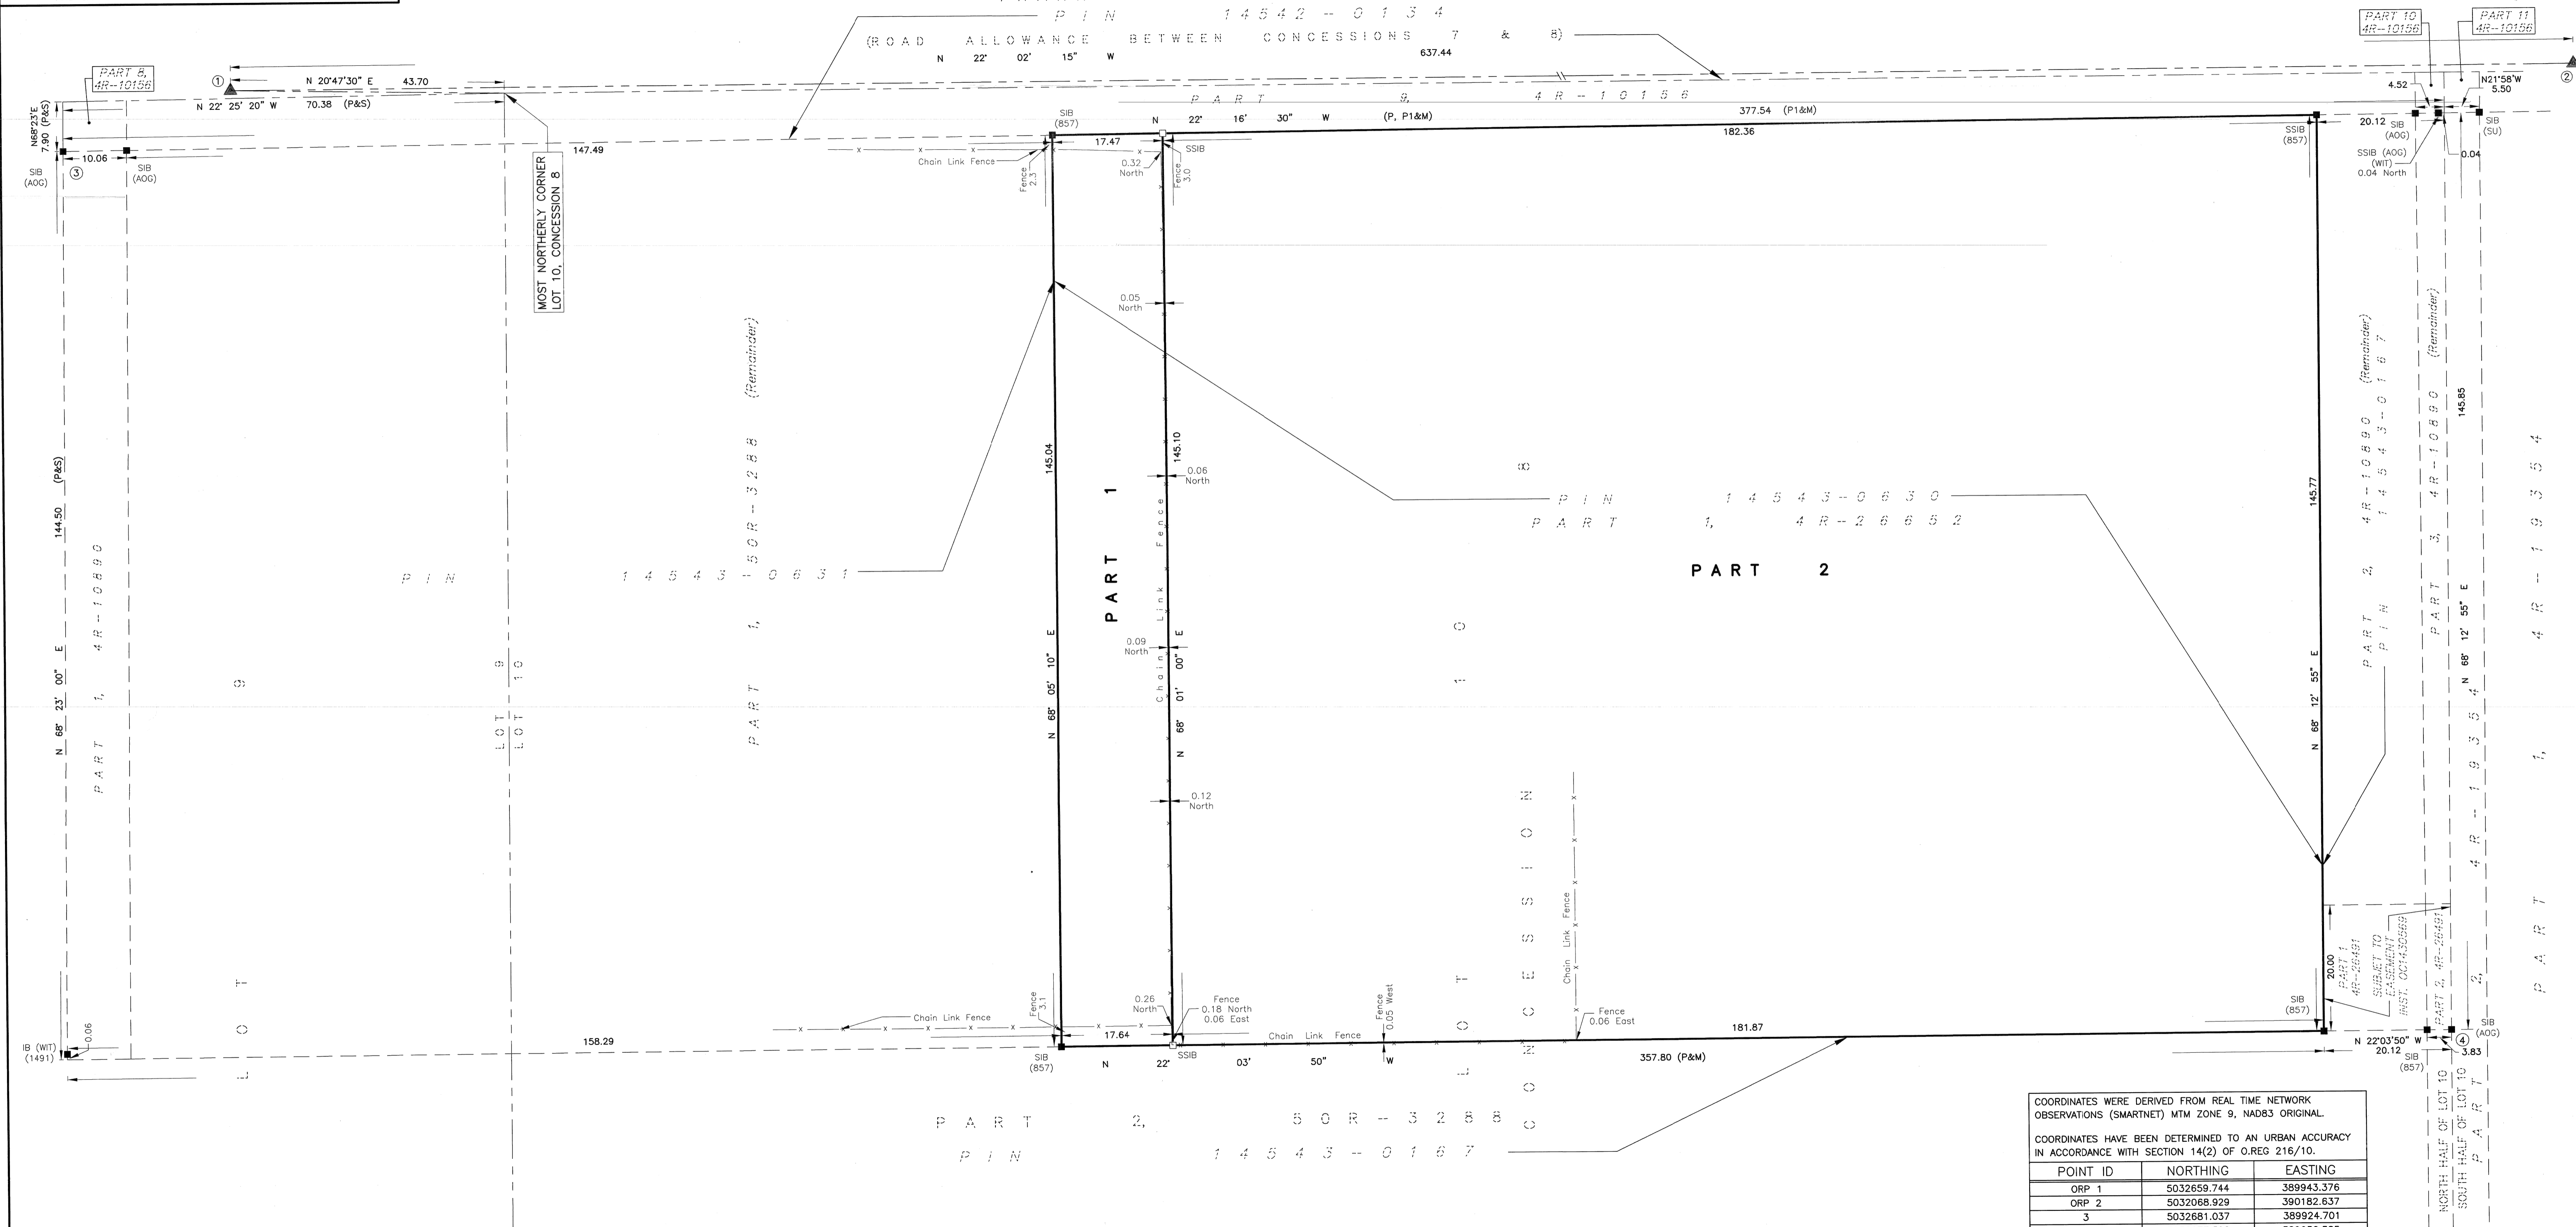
PIN 14542 – 0134
(ROAD ALLOWANCE BETWEEN CONCESSIONS 7 & 8)
N 22° 02' 15" W 637.44

PART 8, 4R–10156
PART 10 4R–10156
PART 11 4R–10156

① N 20°47'30" E 43.70
N 22° 25' 20" W 70.38 (P&S)
N68°23'E 7.90 (P&S)
SIB (AOG) 10.06 ③ SIB (AOG)
147.49
MOST NORTHERLY CORNER LOT 10, CONCESSION 8

PART 9, 4R – 10156
SIB (857) N 22° 16' 30" W (P, P1&M) 377.54 (P1&M)
17.47
182.36
Chain Link Fence
0.32 North
SSIB
Fence 2.3
Fence 3.0
SSIB (857)
4.52
N21°58'W 5.50
20.12 SIB (AOG)
SIB (SU)
SSIB (AOG) (WIT) 0.04 North
0.04
②

0.05 North
0.06 North
0.09 North
0.12 North
145.04
145.10
N 68° 05' 10" E
N 68° 01' 00" E
PART 1
Chain Link Fence

PIN 14543 – 0631
PART 1, 50R – 3288 (Remainder)
PIN 14543–0630
PART 1, 4R–26652
PART 2

144.50 (P&S)
N 68° 23' 00" E
PART 1, 4R – 10890
LOT 9
LOT 10
LOT 9
CONCESSION 8

145.77
N 68° 12' 55" E
PART 2, 4R–10890 (Remainder)
PIN 14543–0167
PART 3, 4R–10890 (Remainder)
145.85
N 68° 12' 55" E
PART 1, 4R – 19354

Chain Link Fence
0.06 East
20.00
PART 1 4R–26491
SUBJECT TO EASEMENT INST. OC1430569
PART 2, 4R–26491
PART 2,

IB (WIT) (1491)
0.06
158.29
Chain Link Fence
Fence 3.1
SIB (857)
17.64
0.26 North
Fence 0.18 North 0.06 East
SSIB
N 22° 03' 50" W
Chain Link Fence
Fence 0.05 West
181.87
357.80 (P&M)
SIB (857)
N 22°03'50" W 20.12
SIB (857)
④ SIB (AOG)
3.83

PART 2, 50R – 3288
PIN 14543 – 0167

NORTH HALF OF LOT 10
SOUTH HALF OF LOT 10
PART

COORDINATES WERE DERIVED FROM REAL TIME NETWORK OBSERVATIONS (SMARTNET) MTM ZONE 9, NAD83 ORIGINAL.

COORDINATES HAVE BEEN DETERMINED TO AN URBAN ACCURACY IN ACCORDANCE WITH SECTION 14(2) OF O.REG 216/10.

| POINT ID | NORTHING | EASTING |
|---|---|---|
| ORP 1 | 5032659.744 | 389943.376 |
| ORP 2 | 5032068.929 | 390182.637 |
| 3 | 5032681.037 | 389924.701 |